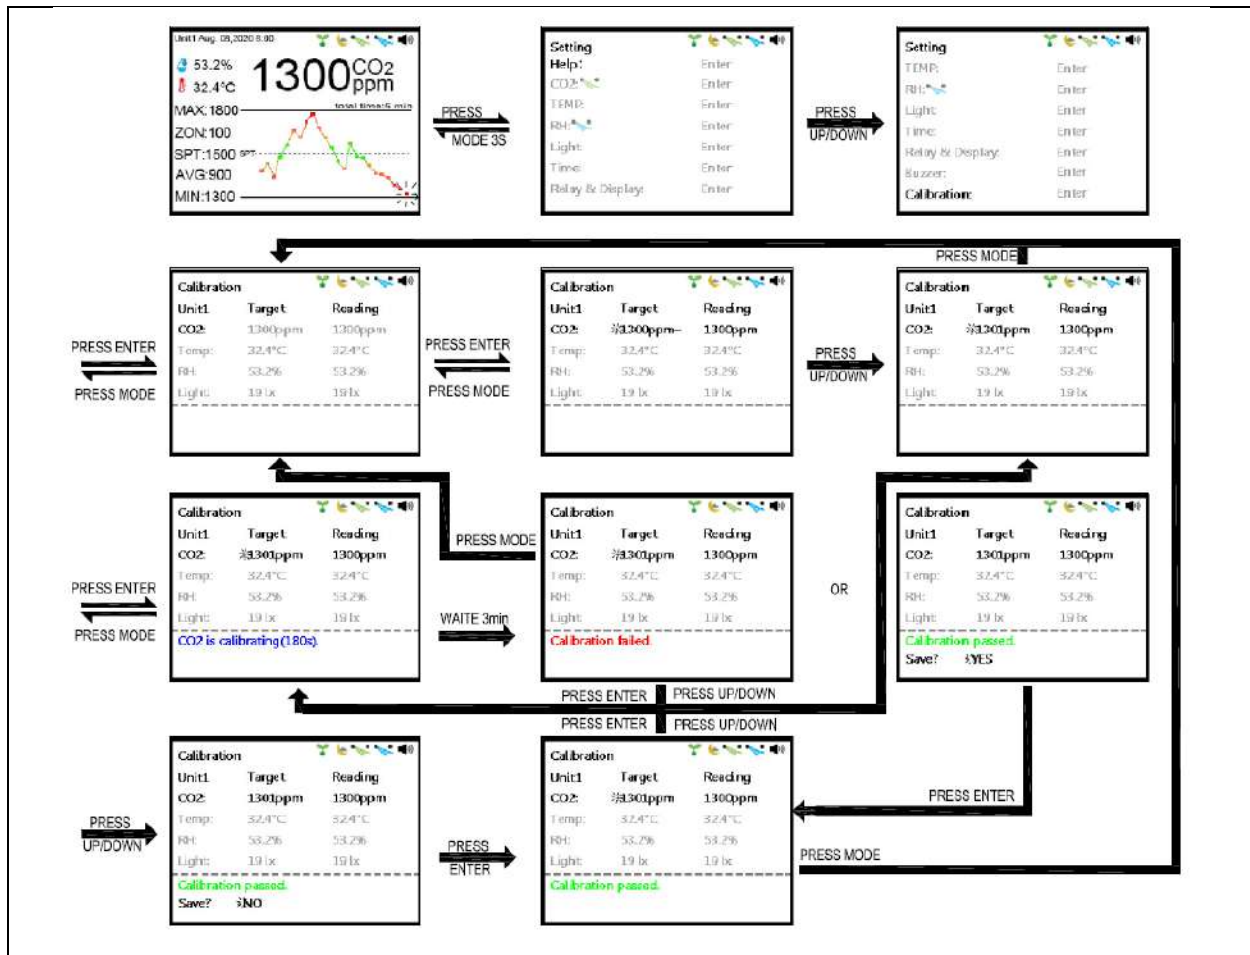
Unit1 Aug. 08,2020 8:00
53.2%
32.4°C
1300 $CO_2$ ppm
MAX:1800
total time:5 min
ZON:100
SPT:1500 SPT
AVG:900
MIN:1300

PRESS
MODE 3S

Setting
Help: Enter
CO2: Enter
TEMP: Enter
RH: Enter
Light: Enter
Time: Enter
Relay & Display: Enter

PRESS
UP/DOWN

Setting
TEMP: Enter
RH: Enter
Light: Enter
Time: Enter
Relay & Display: Enter
Buzzer: Enter
Calibration: Enter

PRESS MODE

| Calibration | | |
|---|---|---|
| Unit1 | Target | Reading |
| CO2: | 1300ppm | 1300ppm |
| Temp: | 32.4°C | 32.4°C |
| RH: | 53.2% | 53.2% |
| Light: | 19 lx | 19 lx |

PRESS ENTER
PRESS MODE

PRESS ENTER
PRESS MODE

| Calibration | | |
|---|---|---|
| Unit1 | Target | Reading |
| CO2: | ※1300ppm | 1300ppm |
| Temp: | 32.4°C | 32.4°C |
| RH: | 53.2% | 53.2% |
| Light: | 19 lx | 19 lx |

PRESS
UP/DOWN

| Calibration | | |
|---|---|---|
| Unit1 | Target | Reading |
| CO2: | ※1301ppm | 1300ppm |
| Temp: | 32.4°C | 32.4°C |
| RH: | 53.2% | 53.2% |
| Light: | 19 lx | 19 lx |

PRESS ENTER
PRESS MODE

| Calibration | | |
|---|---|---|
| Unit1 | Target | Reading |
| CO2: | ※1301ppm | 1300ppm |
| Temp: | 32.4°C | 32.4°C |
| RH: | 53.2% | 53.2% |
| Light: | 19 lx | 19 lx |

CO2 is calibrating(180s).

PRESS MODE

WAITE 3min

| Calibration | | |
|---|---|---|
| Unit1 | Target | Reading |
| CO2: | ※1301ppm | 1300ppm |
| Temp: | 32.4°C | 32.4°C |
| RH: | 53.2% | 53.2% |
| Light: | 19 lx | 19 lx |

Calibration failed

OR

| Calibration | | |
|---|---|---|
| Unit1 | Target | Reading |
| CO2: | 1301ppm | 1300ppm |
| Temp: | 32.4°C | 32.4°C |
| RH: | 53.2% | 53.2% |
| Light: | 19 lx | 19 lx |

Calibration passed.
Save? ※YES

PRESS ENTER PRESS UP/DOWN
PRESS ENTER PRESS UP/DOWN

PRESS
UP/DOWN

| Calibration | | |
|---|---|---|
| Unit1 | Target | Reading |
| CO2: | 1301ppm | 1300ppm |
| Temp: | 32.4°C | 32.4°C |
| RH: | 53.2% | 53.2% |
| Light: | 19 lx | 19 lx |

Calibration passed.
Save? ※NO

PRESS
ENTER

| Calibration | | |
|---|---|---|
| Unit1 | Target | Reading |
| CO2: | ※1301ppm | 1300ppm |
| Temp: | 32.4°C | 32.4°C |
| RH: | 53.2% | 53.2% |
| Light: | 19 lx | 19 lx |

Calibration passed.

PRESS ENTER

PRESS MODE